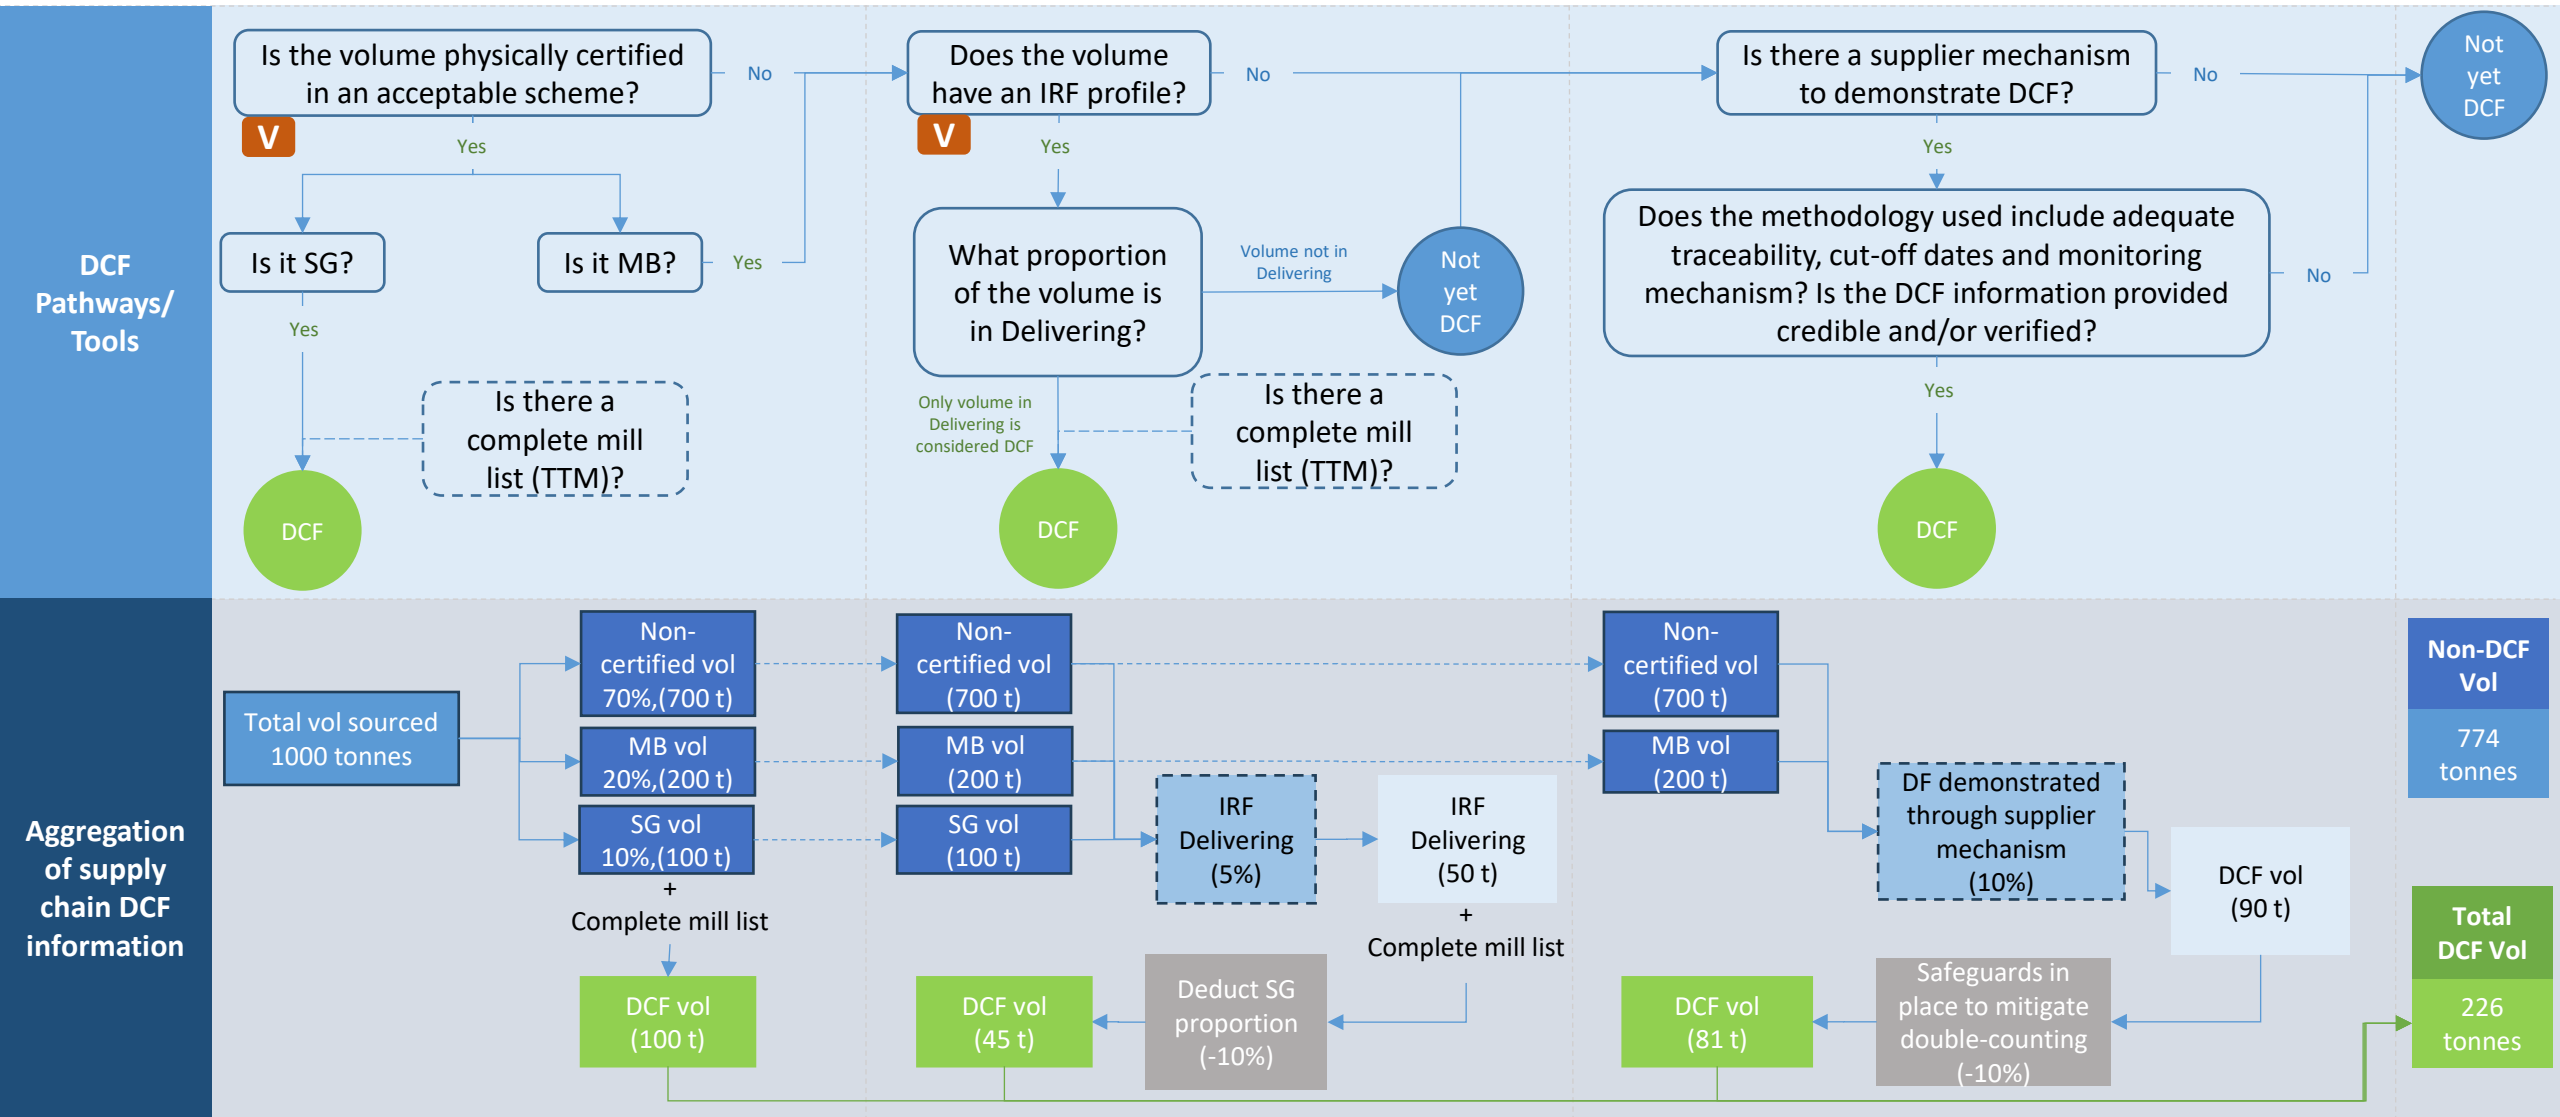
DCF Pathways/ Tools

Is the volume physically certified in an acceptable scheme?

V

No

Yes

Is it SG?

Is it MB?

Yes

Yes

Is there a complete mill list (TTM)?

DCF

Does the volume have an IRF profile?

V

No

Yes

What proportion of the volume is in Delivering?

Volume not in Delivering

Not yet DCF

Only volume in Delivering is considered DCF

Is there a complete mill list (TTM)?

DCF

Is there a supplier mechanism to demonstrate DCF?

No

Not yet DCF

Yes

Does the methodology used include adequate traceability, cut-off dates and monitoring mechanism? Is the DCF information provided credible and/or verified?

No

Yes

DCF

Aggregation of supply chain DCF information

Total vol sourced 1000 tonnes

Non-certified vol 70%,(700 t)

MB vol 20%,(200 t)

SG vol 10%,(100 t)

+
Complete mill list

DCF vol (100 t)

Non-certified vol (700 t)

MB vol (200 t)

SG vol (100 t)

IRF Delivering (5%)

IRF Delivering (50 t)

+
Complete mill list

Deduct SG proportion (-10%)

DCF vol (45 t)

Non-certified vol (700 t)

MB vol (200 t)

DF demonstrated through supplier mechanism (10%)

DCF vol (90 t)

Safeguards in place to mitigate double-counting (-10%)

DCF vol (81 t)

Non-DCF Vol

774 tonnes

Total DCF Vol

226 tonnes